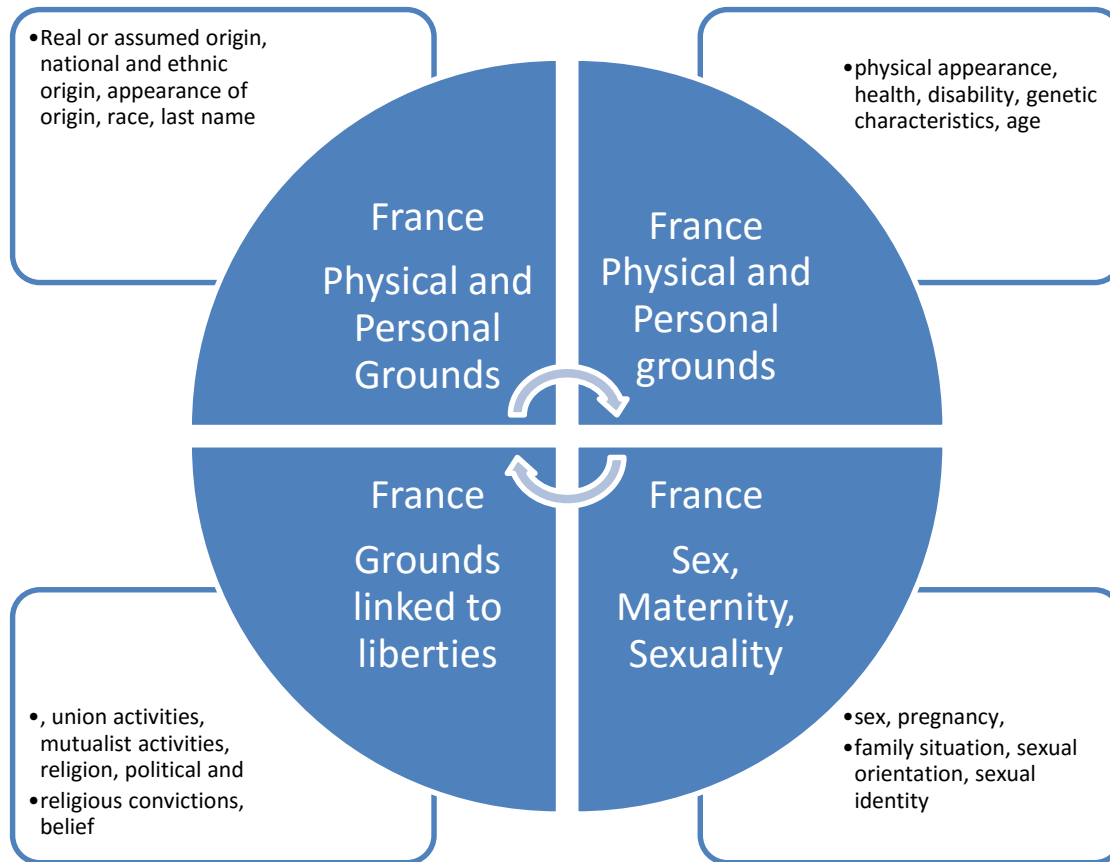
•Real or assumed origin, national and ethnic origin, appearance of origin, race, last name

•physical appearance, health, disability, genetic characteristics, age

France

Physical and Personal Grounds

France Physical and Personal grounds

France

Grounds linked to liberties

France

Sex, Maternity, Sexuality

•, union activities, mutualist activities, religion, political and
•religious convictions, belief

•sex, pregnancy,
•family situation, sexual orientation, sexual identity